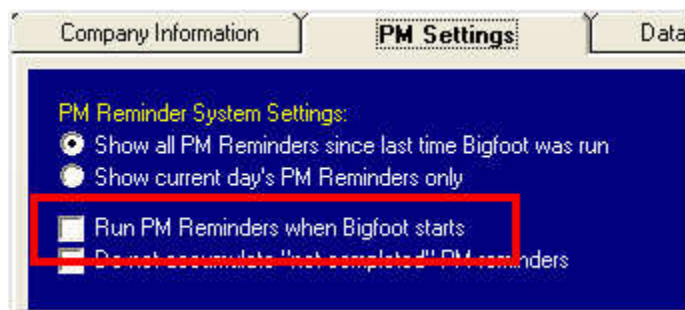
Company Information
PM Settings
Data

PM Reminder System Settings:
Show all PM Reminders since last time Bigfoot was run
Show current day's PM Reminders only
Run PM Reminders when Bigfoot starts
Do not accumulate "not completed" PM reminders